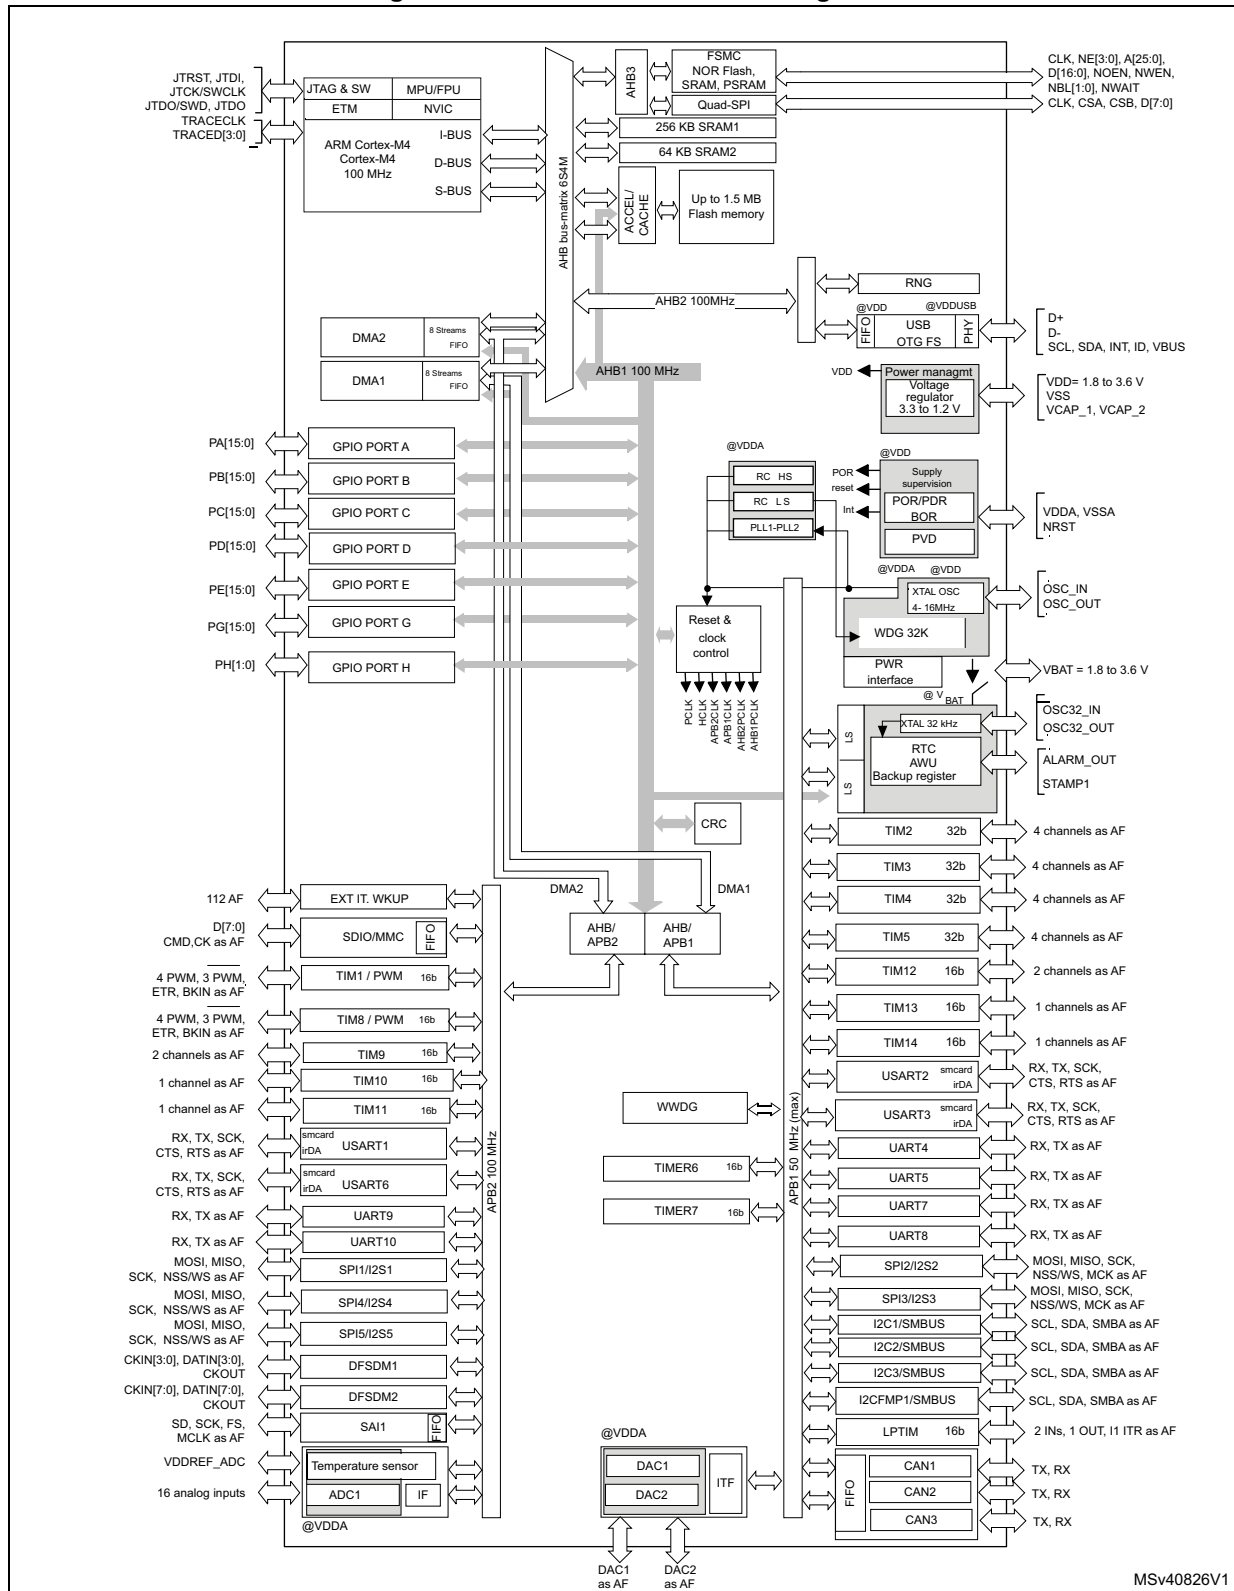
JTRST, JTDI, JTCK/SWCLK JTDO/SWD, JTDO
TRACECLK TRACED[3:0]
JTAG & SW
MPU/FPU
ETM
NVIC
ARM Cortex-M4 Cortex-M4 100 MHz
I-BUS
D-BUS
S-BUS
AHB bus-matrix 6S4M
AHB3
FSMC NOR Flash, SRAM, PSRAM
Quad-SPI
CLK, NE[3:0], A[25:0], D[16:0], NOEN, NWEN, NBL[1:0], NWAIT
CLK, CSA, CSB, D[7:0]
256 KB SRAM1
64 KB SRAM2
ACCEL/ CACHE
Up to 1.5 MB Flash memory
RNG
AHB2 100MHz
@VDD
@VDDUSB
FIFO
USB OTG FS
PHY
D+
D-
SCL, SDA, INT, ID, VBUS
DMA2
8 Streams FIFO
DMA1
8 Streams FIFO
AHB1 100 MHz
VDD
Power managmt Voltage regulator 3.3 to 1.2 V
VDD= 1.8 to 3.6 V
VSS
VCAP_1, VCAP_2
PA[15:0]
GPIO PORT A
PB[15:0]
GPIO PORT B
PC[15:0]
GPIO PORT C
PD[15:0]
GPIO PORT D
PE[15:0]
GPIO PORT E
PG[15:0]
GPIO PORT G
PH[1:0]
GPIO PORT H
@VDDA
RC HS
RC LS
PLL1-PLL2
@VDD
POR
reset
Int
Supply supervision
POR/PDR BOR
PVD
VDDA, VSSA
NRST
@VDDA
@VDD
XTAL OSC 4- 16MHz
OSC_IN
OSC_OUT
Reset & clock control
WDG 32K
PWR interface
VBAT = 1.8 to 3.6 V
PCLK
HCLK
APB2CLK
APB1CLK
AHB2PCLK
AHB1PCLK
@ V<sub>BAT</sub>
XTAL 32 kHz
OSC32_IN
OSC32_OUT
LS
LS
RTC AWU Backup register
ALARM_OUT
STAMP1
CRC
TIM2 32b
4 channels as AF
TIM3 32b
4 channels as AF
TIM4 32b
4 channels as AF
TIM5 32b
4 channels as AF
TIM12 16b
2 channels as AF
TIM13 16b
1 channels as AF
TIM14 16b
1 channels as AF
USART2 smcard irDA
RX, TX, SCK, CTS, RTS as AF
USART3 smcard irDA
RX, TX, SCK, CTS, RTS as AF
UART4
RX, TX as AF
UART5
RX, TX as AF
UART7
RX, TX as AF
UART8
RX, TX as AF
SPI2/I2S2
MOSI, MISO, SCK, NSS/WS, MCK as AF
SPI3/I2S3
MOSI, MISO, SCK, NSS/WS, MCK as AF
I2C1/SMBUS
SCL, SDA, SMBA as AF
I2C2/SMBUS
SCL, SDA, SMBA as AF
I2C3/SMBUS
SCL, SDA, SMBA as AF
I2CFMP1/SMBUS
SCL, SDA, SMBA as AF
LPTIM 16b
2 INs, 1 OUT, I1 ITR as AF
FIFO
CAN1
TX, RX
CAN2
TX, RX
CAN3
TX, RX
APB1 50 MHz (max)
DMA2
DMA1
AHB/ APB2
AHB/ APB1
112 AF
EXT IT. WKUP
D[7:0] CMD,CK as AF
SDIO/MMC
FIFO
4 PWM, 3 PWM, ETR, BKIN as AF
TIM1 / PWM 16b
4 PWM, 3 PWM, ETR, BKIN as AF
TIM8 / PWM 16b
2 channels as AF
TIM9 16b
1 channel as AF
TIM10 16b
1 channel as AF
TIM11 16b
RX, TX, SCK, CTS, RTS as AF
smcard irDA USART1
RX, TX, SCK, CTS, RTS as AF
smcard irDA USART6
RX, TX as AF
UART9
RX, TX as AF
UART10
MOSI, MISO, SCK, NSS/WS as AF
SPI1/I2S1
MOSI, MISO, SCK, NSS/WS as AF
SPI4/I2S4
MOSI, MISO, SCK, NSS/WS as AF
SPI5/I2S5
CKIN[3:0], DATIN[3:0], CKOUT
DFSDM1
CKIN[7:0], DATIN[7:0], CKOUT
DFSDM2
SD, SCK, FS, MCLK as AF
SAI1
FIFO
VDDREF_ADC
Temperature sensor
16 analog inputs
ADC1
IF
@VDDA
APB2 100 MHz
WWDG
TIMER6 16b
TIMER7 16b
@VDDA
DAC1
DAC2
ITF
DAC1 as AF
DAC2 as AF
MSv40826V1